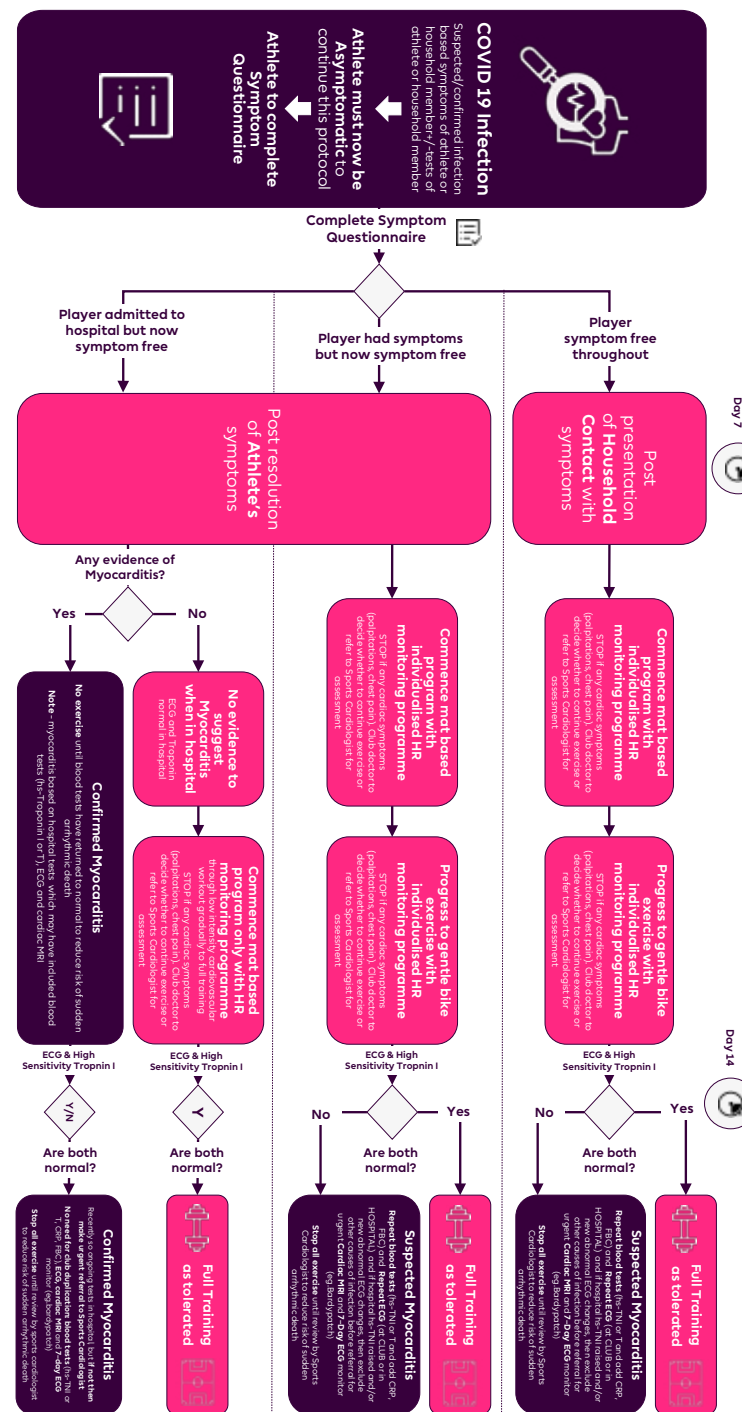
COVID 19 Infection

Suspected/confirmed infection based symptoms of athlete or household member+/-tests of athlete or household member

Athlete must now be Asymptomatic to continue this protocol

Athlete to complete Symptom Questionnaire

Complete Symptom Questionnaire

Player symptom free throughout

Player had symptoms but now symptom free

Player admitted to hospital but now symptom free

Day 7

Post presentation of Household Contact with symptoms

Post resolution of Athlete's symptoms

Any evidence of Myocarditis?

No

Yes

Commence mat based program with individualised HR monitoring programme

STOP if any cardiac symptoms (palpitations, chest pain). Club doctor to decide whether to continue exercise or refer to Sports Cardiologist for assessment

Progress to gentle bike exercise with individualised HR monitoring programme

STOP if any cardiac symptoms (palpitations, chest pain). Club doctor to decide whether to continue exercise or refer to Sports Cardiologist for assessment

Commence mat based program with individualised HR monitoring programme

STOP if any cardiac symptoms (palpitations, chest pain). Club doctor to decide whether to continue exercise or refer to Sports Cardiologist for assessment

Progress to gentle bike exercise with individualised HR monitoring programme

STOP if any cardiac symptoms (palpitations, chest pain). Club doctor to decide whether to continue exercise or refer to Sports Cardiologist for assessment

No evidence to suggest Myocarditis when in hospital

ECG and Troponin normal in hospital

Commence mat based program only with HR monitoring programme

through low intensity cardiovascular workout gradually to full training

STOP if any cardiac symptoms (palpitations, chest pain). Club doctor to decide whether to continue exercise or refer to Sports Cardiologist for assessment

Confirmed Myocarditis

No exercise until blood tests have returned to normal to reduce risk of sudden arrhythmic death

Note - myocarditis based on hospital tests, which may have included blood tests (hs-Troponin I or T), ECG and cardiac MRI

Day 14

ECG & High Sensitivity Tropnin I

ECG & High Sensitivity Tropnin I

ECG & High Sensitivity Tropnin I

ECG & High Sensitivity Tropnin I

Yes

No

Yes

No

Y

Y/N

Are both normal?

Are both normal?

Are both normal?

Are both normal?

Full Training as tolerated

Suspected Myocarditis

Repeat blood tests (hs-TNI or T and add CRP, FBC) and Repeat ECG (at CLUB or in HOSPITAL) and if hospital hs-TNI raised and/or new abnormal ECG changes, then exclude other causes of infection before referral for urgent Cardiac MRI and 7-Day ECG monitor (eg Bardypatch)

Stop all exercise until review by Sports Cardiologist to reduce risk of sudden arrhythmic death

Full Training as tolerated

Suspected Myocarditis

Repeat blood tests (hs-TNI or T and add CRP, FBC) and Repeat ECG (at CLUB or in HOSPITAL) and if hospital hs-TNI raised and/or new abnormal ECG changes, then exclude other causes of infection before referral for urgent Cardiac MRI and 7-Day ECG monitor (eg Bardypatch)

Stop all exercise until review by Sports Cardiologist to reduce risk of sudden arrhythmic death

Full Training as tolerated

Confirmed Myocarditis

Recently so ongoing tests in hospital but if not then make urgent referral to Sports Cardiologist

No need for club to repeat blood tests (hs-TNI or T, CRP, FBC), ECG, cardiac MRI and 7-day ECG monitor (eg Bardypatch)

Stop all exercise until review by sports cardiologist to reduce risk of sudden arrhythmic death